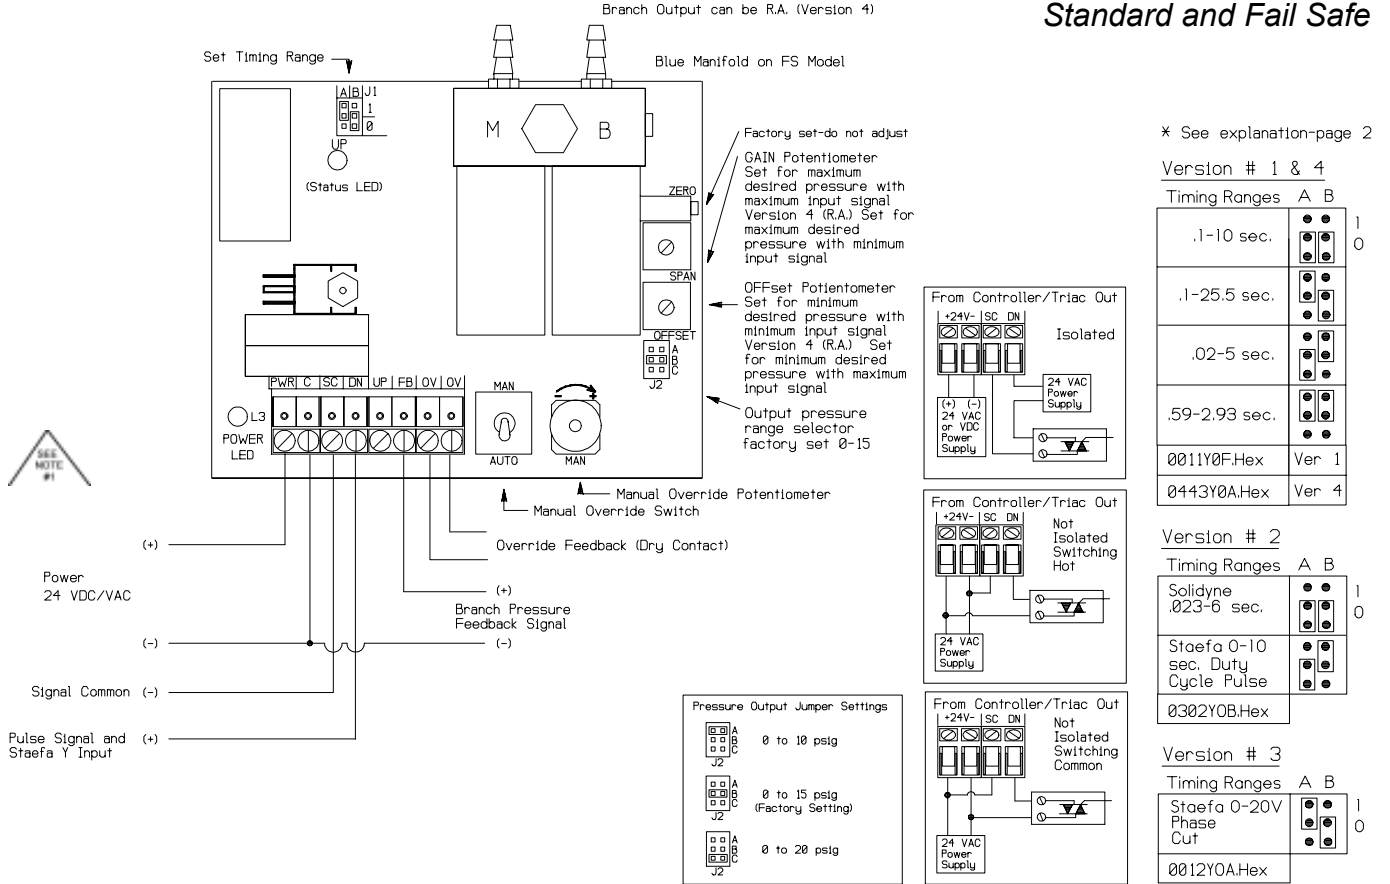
Branch Output can be R.A. (Version 4)

Standard and Fail Safe

Set Timing Range

Blue Manifold on FS Model

A B J1
1
0

UP

(Status LED)

M B

ZERO

SPAN

OFFSET

A
B
C
J2

Factory set-do not adjust

GAIN Potentiometer Set for maximum desired pressure with maximum input signal Version 4 (R.A.) Set for maximum desired pressure with minimum input signal

OFFset Potientiometer Set for minimum desired pressure with minimum input signal Version 4 (R.A.) Set for minimum desired pressure with maximum input signal

Output pressure range selector factory set 0-15

PWR C SC DN UP FB OV OV

MAN

AUTO

MAN

L3

POWER LED

SEE NOTE #1

Manual Override Potentiometer

Manual Override Switch

(+)

Override Feedback (Dry Contact)

Power 24 VDC/VAC

(+)

Branch Pressure Feedback Signal

(-)

(-)

Signal Common (-)

Pulse Signal and Staefa Y Input (+)

Pressure Output Jumper Settings

A B C J2 0 to 10 psig

A B C J2 0 to 15 psig (Factory Setting)

A B C J2 0 to 20 psig

From Controller/Triac Out
+24V- SC DN
Isolated
24 VAC Power Supply
(+) (-) 24 VAC or VDC Power Supply

From Controller/Triac Out
+24V- SC DN
Not Isolated Switching Hot
24 VAC Power Supply

From Controller/Triac Out
+24V- SC DN
Not Isolated Switching Common
24 VAC Power Supply

* See explanation-page 2

Version # 1 & 4

| Timing Ranges | A B |
|---|---|
| .1-10 sec. | |
| .1-25.5 sec. | |
| .02-5 sec. | |
| .59-2.93 sec. | |
| 0011Y0F.Hex | Ver 1 |
| 0443Y0A.Hex | Ver 4 |

1
0

Version # 2

| Timing Ranges | A B |
|---|---|
| Solidyne .023-6 sec. | |
| Staefa 0-10 sec. Duty Cycle Pulse | |
| 0302YOB.Hex | |

1
0

Version # 3

| Timing Ranges | A B |
|---|---|
| Staefa 0-20V Phase Cut | |
| 0012YOA.Hex | |

1
0